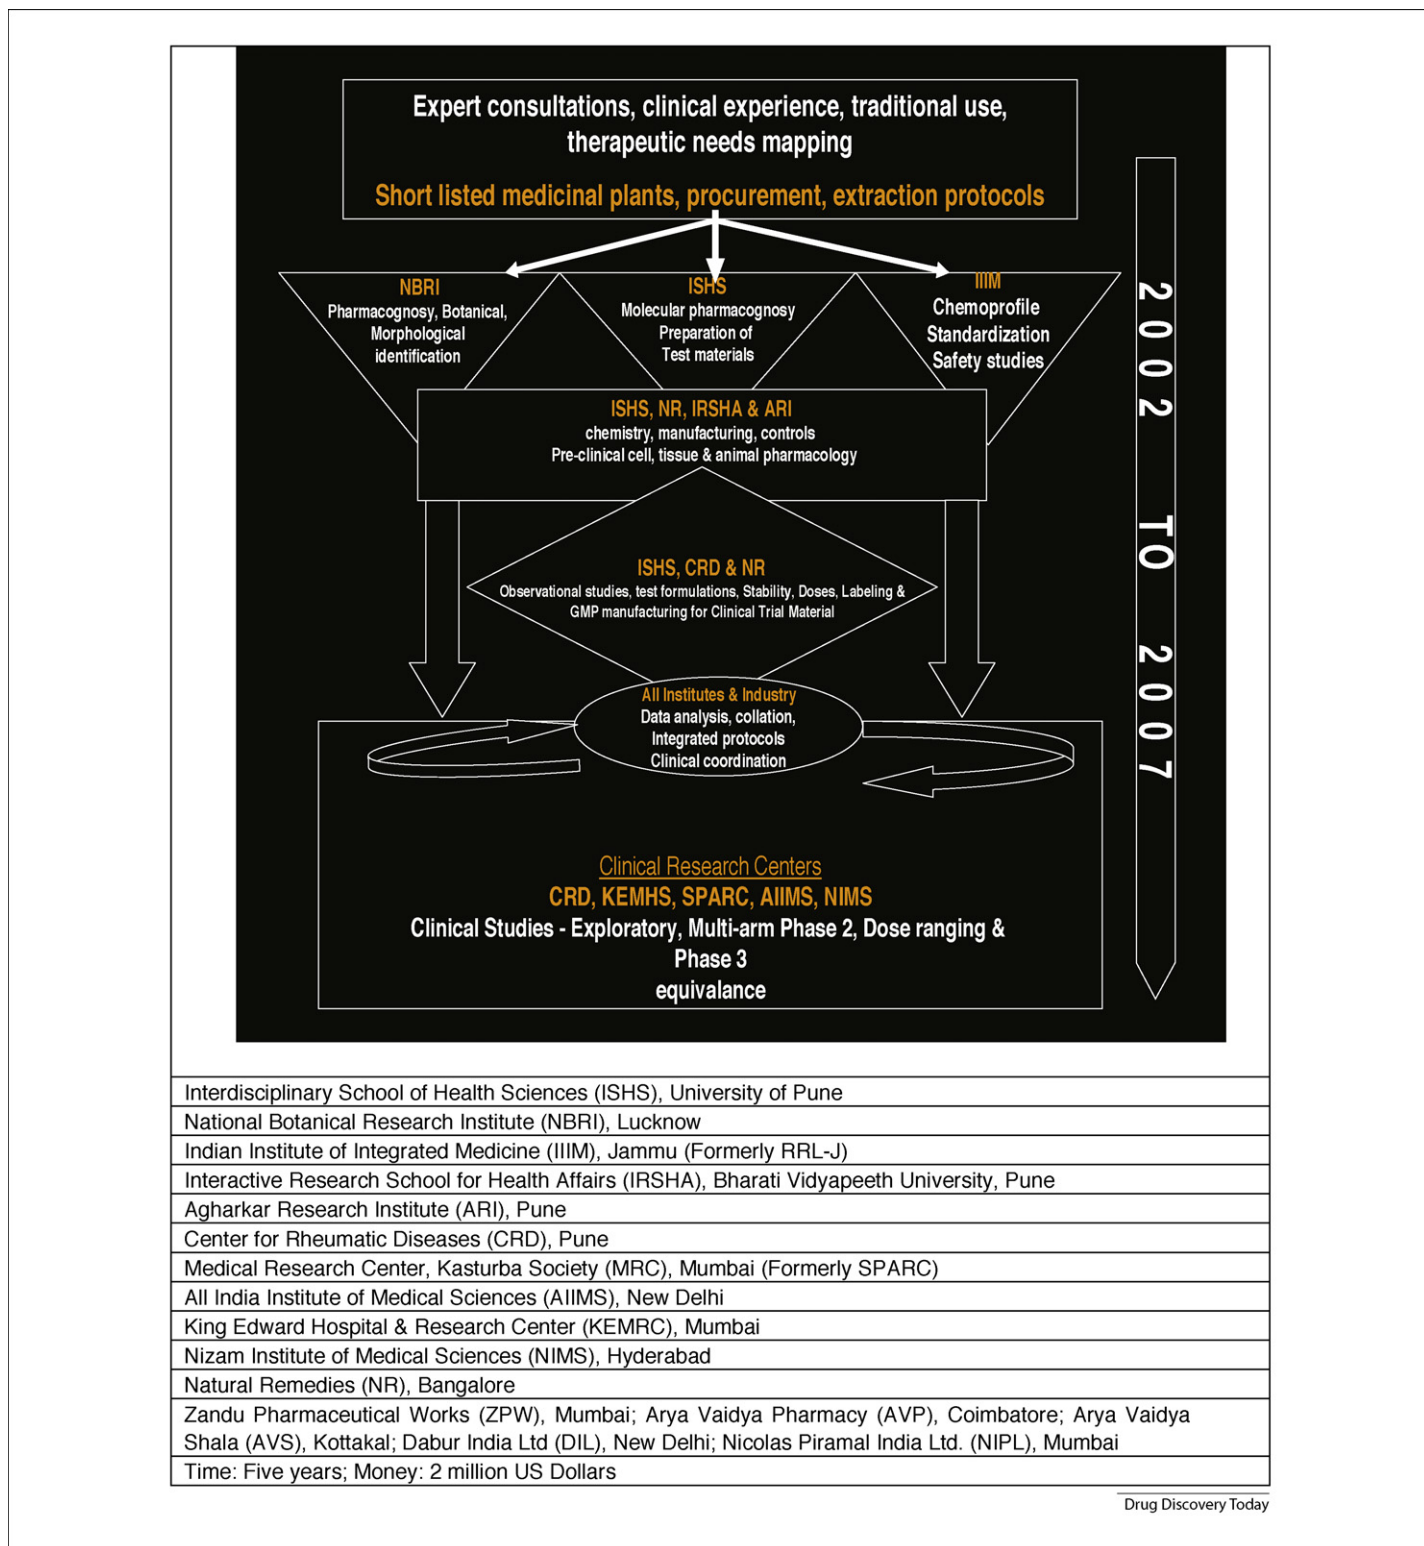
Expert consultations, clinical experience, traditional use, therapeutic needs mapping

Short listed medicinal plants, procurement, extraction protocols

NBRI
Pharmacognosy, Botanical, Morphological identification

ISHS
Molecular pharmacognosy
Preparation of
Test materials

IIIM
Chemoprofile
Standardization
Safety studies

2002 TO 2007

ISHS, NR, IRSHA & ARI
chemistry, manufacturing, controls
Pre-clinical cell, tissue & animal pharmacology

ISHS, CRD & NR
Observational studies, test formulations, Stability, Doses, Labeling & GMP manufacturing for Clinical Trial Material

All Institutes & Industry
Data analysis, collation,
Integrated protocols
Clinical coordination

Clinical Research Centers
CRD, KEMHS, SPARC, AIIMS, NIMS
Clinical Studies - Exploratory, Multi-arm Phase 2, Dose ranging & Phase 3
equivalance

| Interdisciplinary School of Health Sciences (ISHS), University of Pune |
|---|
| National Botanical Research Institute (NBRI), Lucknow |
| Indian Institute of Integrated Medicine (IIIM), Jammu (Formerly RRL-J) |
| Interactive Research School for Health Affairs (IRSHA), Bharati Vidyapeeth University, Pune |
| Agharkar Research Institute (ARI), Pune |
| Center for Rheumatic Diseases (CRD), Pune |
| Medical Research Center, Kasturba Society (MRC), Mumbai (Formerly SPARC) |
| All India Institute of Medical Sciences (AIIMS), New Delhi |
| King Edward Hospital & Research Center (KEMRC), Mumbai |
| Nizam Institute of Medical Sciences (NIMS), Hyderabad |
| Natural Remedies (NR), Bangalore |
| Zandu Pharmaceutical Works (ZPW), Mumbai; Arya Vaidya Pharmacy (AVP), Coimbatore; Arya Vaidya Shala (AVS), Kottakal; Dabur India Ltd (DIL), New Delhi; Nicolas Piramal India Ltd. (NIPL), Mumbai |
| Time: Five years; Money: 2 million US Dollars |

Drug Discovery Today